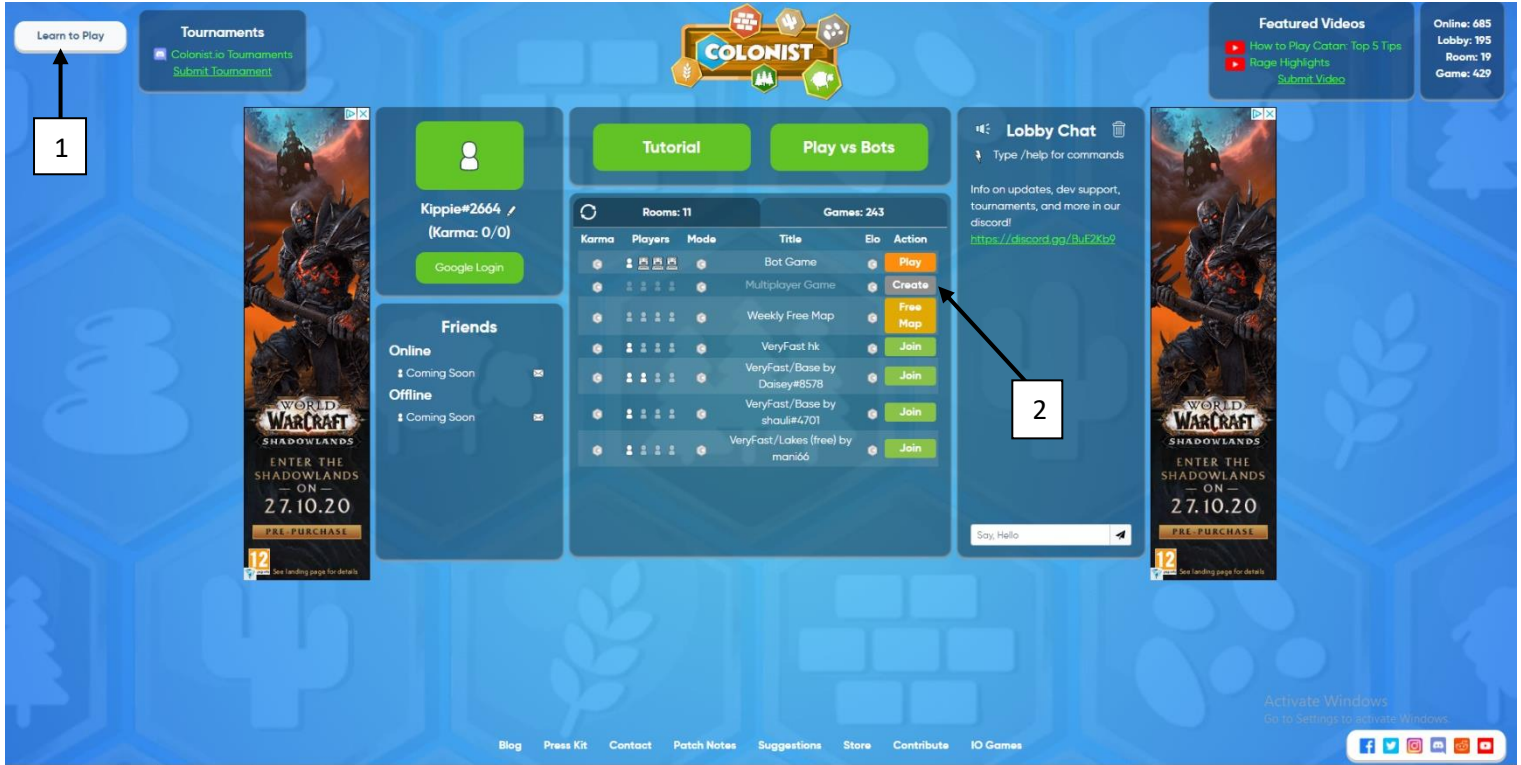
Learn to Play

1

Tournaments
Colonist.io Tournaments
Submit Tournament

COLONIST

Featured Videos
How to Play Catan: Top 5 Tips
Rage Highlights
Submit Video

Online: 685
Lobby: 195
Room: 19
Game: 429

WORLD WARCRAFT SHADOWLANDS
ENTER THE SHADOWLANDS — ON — 27.10.20
PRE-PURCHASE
12
See landing page for details

Kippie#2664
(Karma: 0/0)
Google Login

Friends
Online
Coming Soon
Offline
Coming Soon

Tutorial
Play vs Bots

Rooms: 11
Games: 243

| Karma | Players | Mode | Title | Elo | Action |
|---|---|---|---|---|---|
| | | | Bot Game | | Play |
| | | | Multiplayer Game | | Create |
| | | | Weekly Free Map | | Free Map |
| | | | VeryFast hk | | Join |
| | | | VeryFast/Base by Daisey#8578 | | Join |
| | | | VeryFast/Base by shauli#4701 | | Join |
| | | | VeryFast/Lakes (free) by mani66 | | Join |

2

Lobby Chat
Type /help for commands
Info on updates, dev support, tournaments, and more in our discord!
https://discord.gg/BuE2Kb9
Say, Hello

WORLD WARCRAFT SHADOWLANDS
ENTER THE SHADOWLANDS — ON — 27.10.20
PRE-PURCHASE
12
See landing page for details

Activate Windows
Go to Settings to activate Windows.

Blog Press Kit Contact Patch Notes Suggestions Store Contribute IO Games